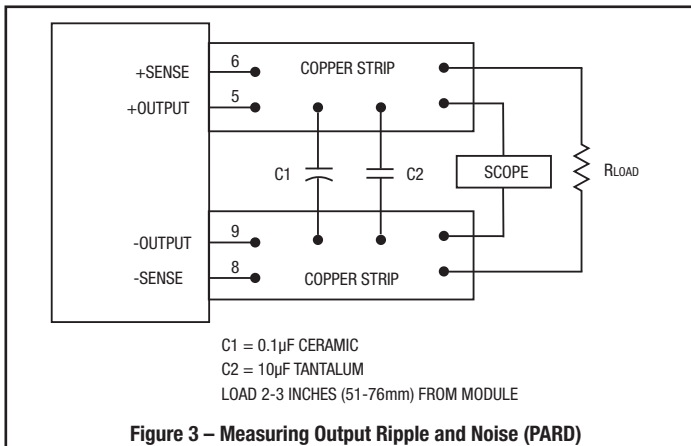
+SENSE
6
+OUTPUT
5
COPPER STRIP
C1
C2
SCOPE
RLOAD
-OUTPUT
9
-SENSE
8
COPPER STRIP

C1 = 0.1µF CERAMIC
C2 = 10µF TANTALUM
LOAD 2-3 INCHES (51-76mm) FROM MODULE

Figure 3 – Measuring Output Ripple and Noise (PARD)